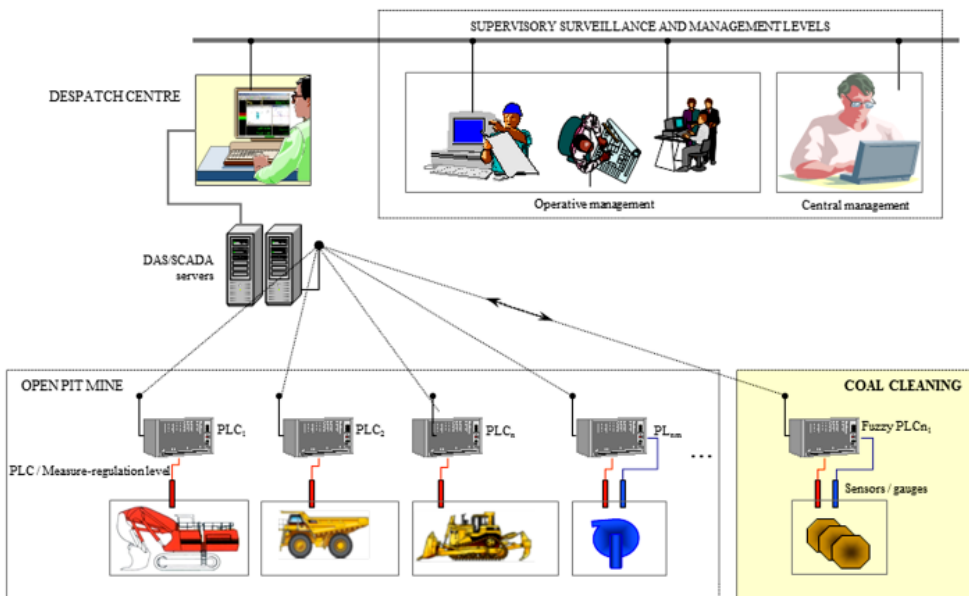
SUPERVISORY SURVEILLANCE AND MANAGEMENT LEVELS

DESPATCH CENTRE

Operative management

Central management

DAS/SCADA servers

OPEN PIT MINE

COAL CLEANING

PLC$_1$

PLC$_2$

PLC$_n$

PL$_{nm}$

Fuzzy PLCn$_1$

PLC / Measure-regulation level

Sensors / gauges

...